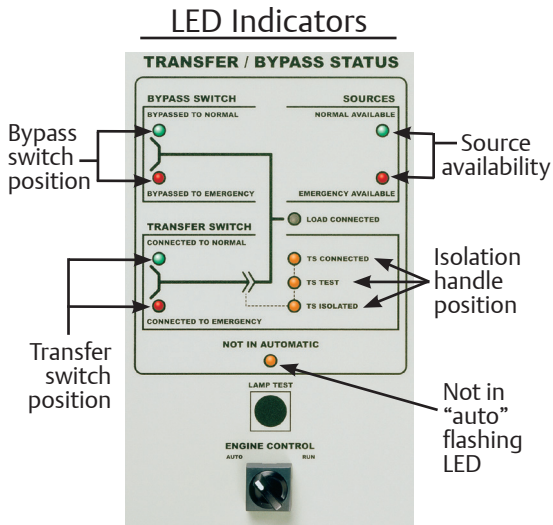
LED Indicators

TRANSFER / BYPASS STATUS

BYPASS SWITCH

BYPASSED TO NORMAL

BYPASSED TO EMERGENCY

SOURCES

NORMAL AVAILABLE

EMERGENCY AVAILABLE

LOAD CONNECTED

TRANSFER SWITCH

CONNECTED TO NORMAL

CONNECTED TO EMERGENCY

TS CONNECTED

TS TEST

TS ISOLATED

NOT IN AUTOMATIC

LAMP TEST

ENGINE CONTROL

AUTO

RUN

Bypass switch position

Source availability

Isolation handle position

Transfer switch position

Not in "auto" flashing LED